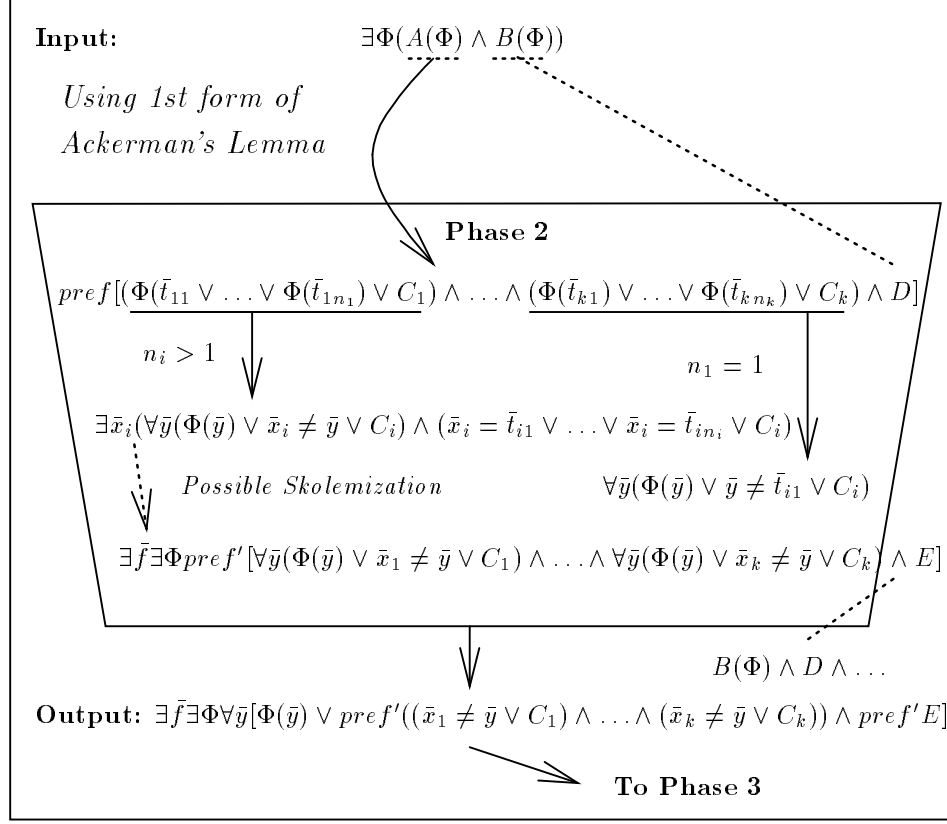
**Input:** $\exists\Phi(A(\Phi) \wedge B(\Phi))$

*Using 1st form of Ackerman's Lemma*

**Phase 2**

$pref[(\Phi(\bar{t}_{11} \vee \ldots \vee \Phi(\bar{t}_{1n_1}) \vee C_1) \wedge \ldots \wedge (\Phi(\bar{t}_{k1}) \vee \ldots \vee \Phi(\bar{t}_{kn_k}) \vee C_k) \wedge D]$

$n_i > 1$

$n_1 = 1$

$\exists\bar{x}_i(\forall\bar{y}(\Phi(\bar{y}) \vee \bar{x}_i \neq \bar{y} \vee C_i) \wedge (\bar{x}_i = \bar{t}_{i1} \vee \ldots \vee \bar{x}_i = \bar{t}_{in_i} \vee C_i)$

*Possible Skolemization*

$\forall\bar{y}(\Phi(\bar{y}) \vee \bar{y} \neq \bar{t}_{i1} \vee C_i)$

$\exists\bar{f}\exists\Phi pref'[\forall\bar{y}(\Phi(\bar{y}) \vee \bar{x}_1 \neq \bar{y} \vee C_1) \wedge \ldots \wedge \forall\bar{y}(\Phi(\bar{y}) \vee \bar{x}_k \neq \bar{y} \vee C_k) \wedge E]$

$B(\Phi) \wedge D \wedge \ldots$

**Output:** $\exists\bar{f}\exists\Phi\forall\bar{y}[\Phi(\bar{y}) \vee pref'((\bar{x}_1 \neq \bar{y} \vee C_1) \wedge \ldots \wedge (\bar{x}_k \neq \bar{y} \vee C_k)) \wedge pref'E]$

**To Phase 3**